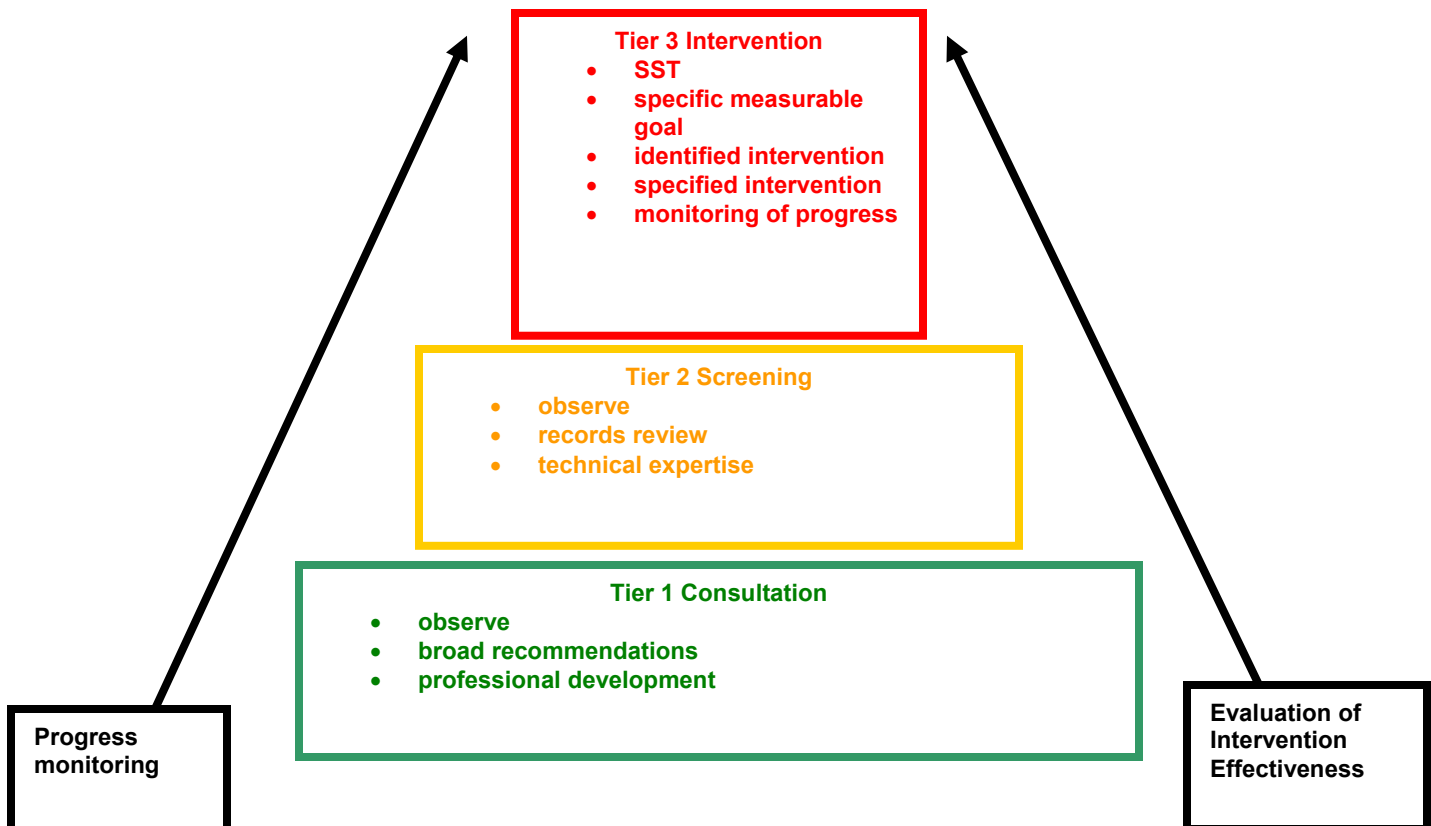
Tier 3 Intervention
- SST
- specific measurable goal
- identified intervention
- specified intervention
- monitoring of progress

Tier 2 Screening
- observe
- records review
- technical expertise

Tier 1 Consultation
- observe
- broad recommendations
- professional development

Progress monitoring

Evaluation of Intervention Effectiveness